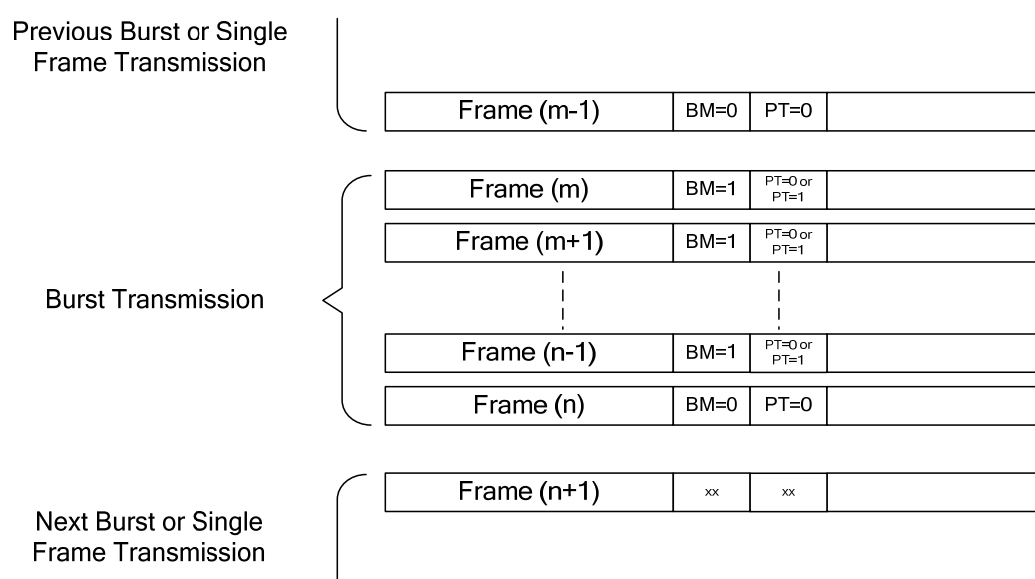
Previous Burst or Single Frame Transmission

| Frame (m-1) | BM=0 | PT=0 | |
|---|---|---|---|

Burst Transmission

| Frame (m) | BM=1 | PT=0 or PT=1 | |
|---|---|---|---|
| Frame (m+1) | BM=1 | PT=0 or PT=1 | |
| Frame (n-1) | BM=1 | PT=0 or PT=1 | |
| Frame (n) | BM=0 | PT=0 | |

| Frame (n+1) | xx | xx | |
|---|---|---|---|

Next Burst or Single Frame Transmission